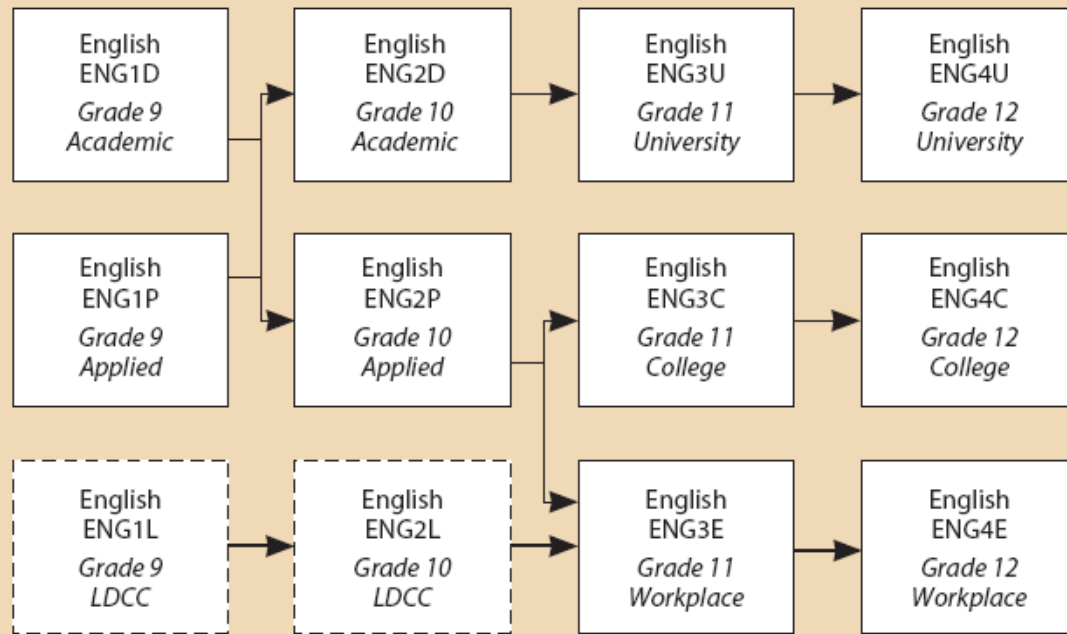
English
ENG1D
*Grade 9*
*Academic*

English
ENG2D
*Grade 10*
*Academic*

English
ENG3U
*Grade 11*
*University*

English
ENG4U
*Grade 12*
*University*

English
ENG1P
*Grade 9*
*Applied*

English
ENG2P
*Grade 10*
*Applied*

English
ENG3C
*Grade 11*
*College*

English
ENG4C
*Grade 12*
*College*

English
ENG1L
*Grade 9*
*LDCC*

English
ENG2L
*Grade 10*
*LDCC*

English
ENG3E
*Grade 11*
*Workplace*

English
ENG4E
*Grade 12*
*Workplace*